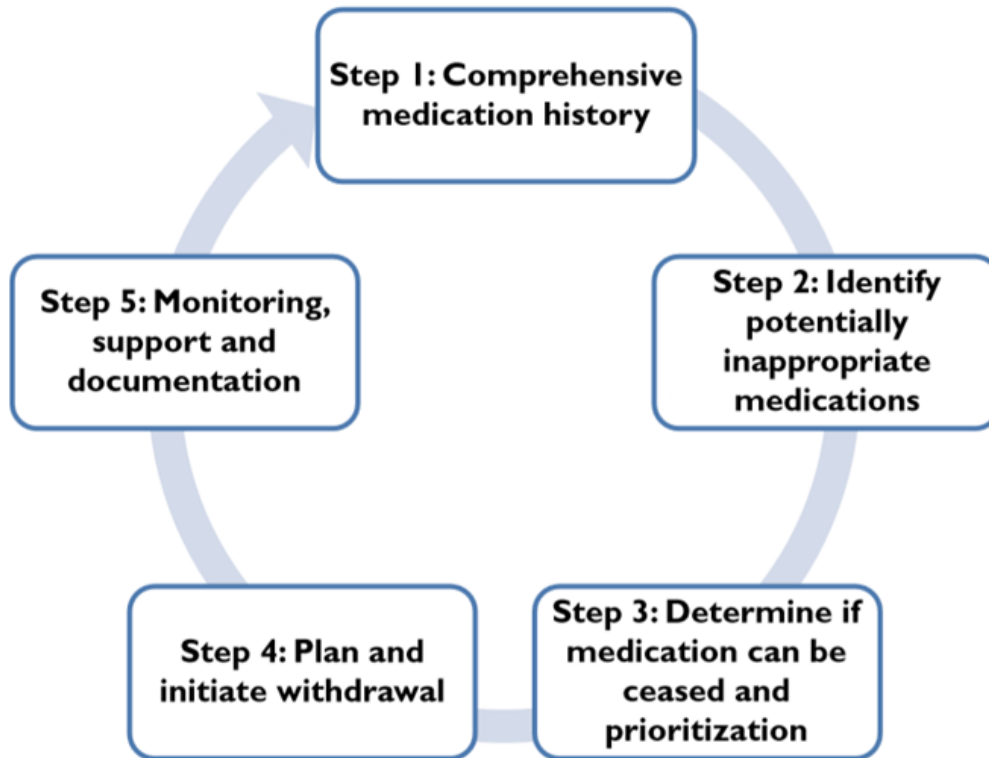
Step 1: Comprehensive medication history

Step 2: Identify potentially inappropriate medications

Step 3: Determine if medication can be ceased and prioritization

Step 4: Plan and initiate withdrawal

Step 5: Monitoring, support and documentation